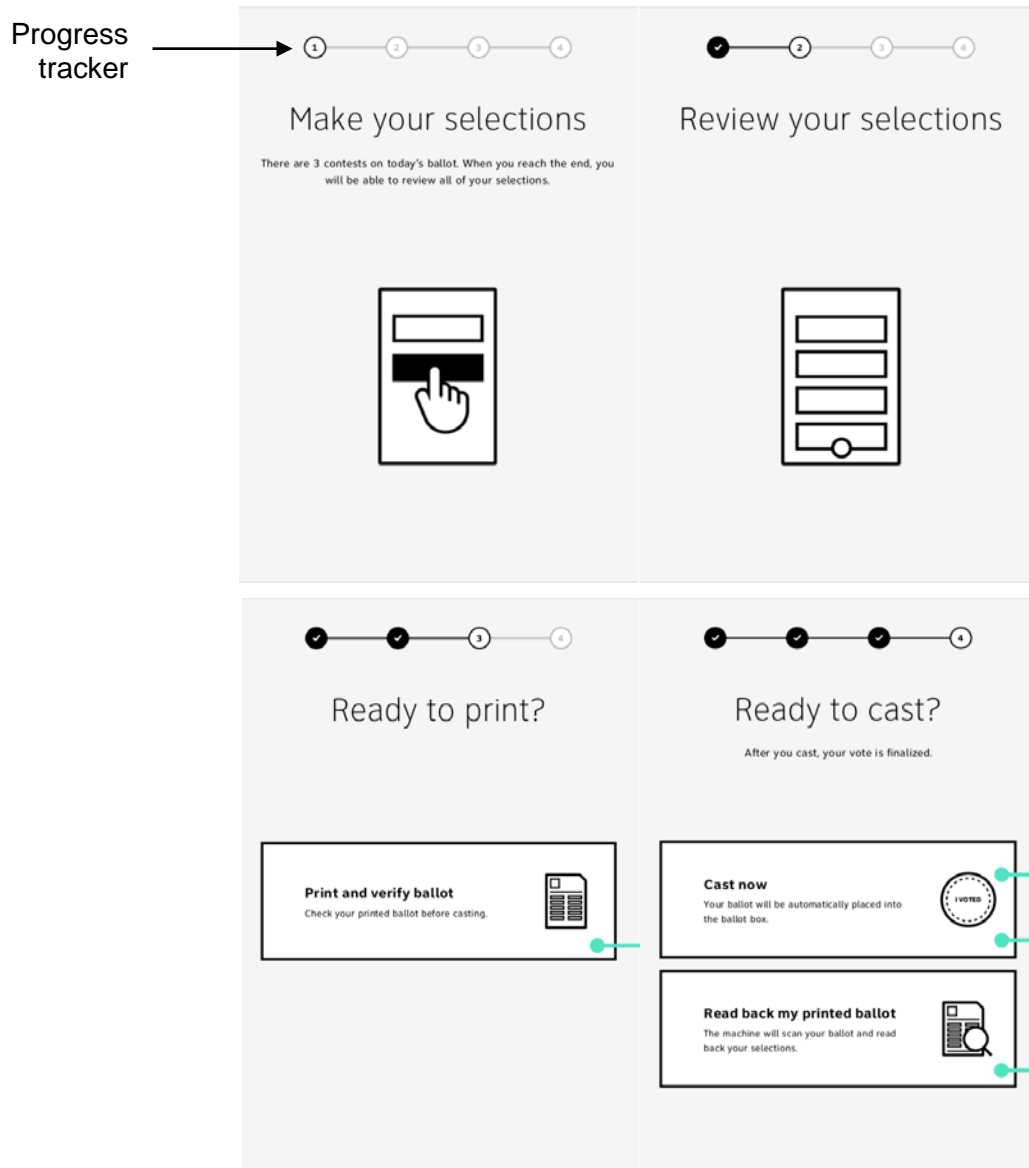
Progress tracker

1 2 3 4

Make your selections

There are 3 contests on today's ballot. When you reach the end, you will be able to review all of your selections.

2 3 4

Review your selections

3 4

Ready to print?

Print and verify ballot
Check your printed ballot before casting.

4

Ready to cast?

After you cast, your vote is finalized.

Cast now
Your ballot will be automatically placed into the ballot box.

I VOTED

Read back my printed ballot
The machine will scan your ballot and read back your selections.